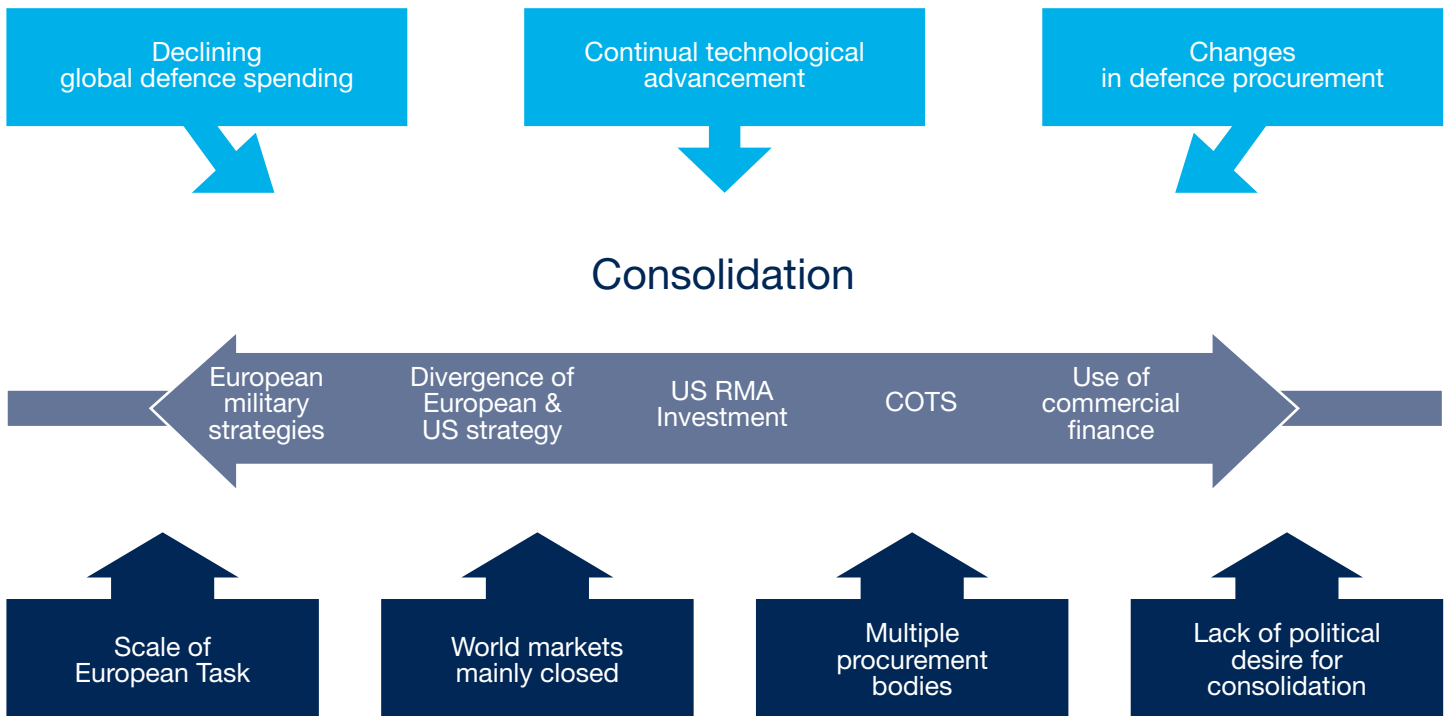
Declining global defence spending

Continual technological advancement

Changes in defence procurement

Consolidation

European military strategies

Divergence of European & US strategy

US RMA Investment

COTS

Use of commercial finance

Scale of European Task

World markets mainly closed

Multiple procurement bodies

Lack of political desire for consolidation